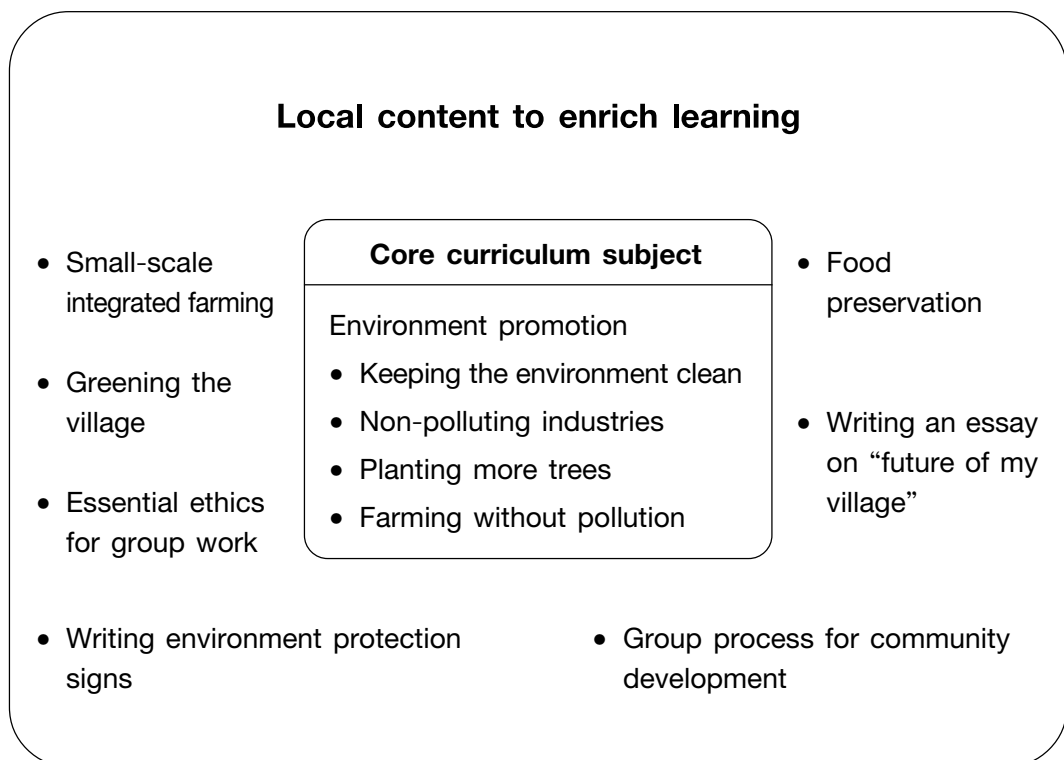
**Local content to enrich learning**

- Small-scale integrated farming
- Greening the village
- Essential ethics for group work

**Core curriculum subject**

Environment promotion
- Keeping the environment clean
- Non-polluting industries
- Planting more trees
- Farming without pollution

- Food preservation
- Writing an essay on "future of my village"

- Writing environment protection signs
- Group process for community development